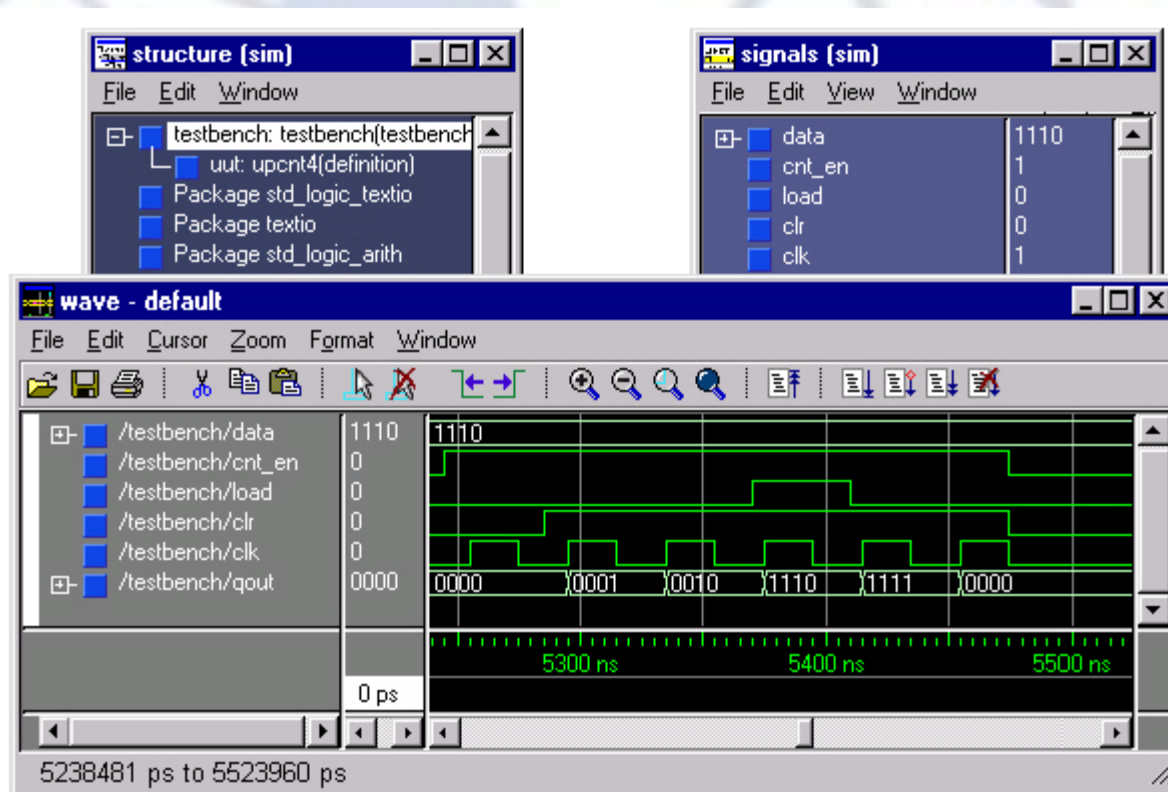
structure (sim)
File Edit Window
testbench: testbench(testbench
uut: upcnt4(definition)
Package std_logic_textio
Package textio
Package std_logic_arith

signals (sim)
File Edit View Window
| data | 1110 |
|---|---|
| cnt_en | 1 |
| load | 0 |
| clr | 0 |
| clk | 1 |

wave - default
File Edit Cursor Zoom Format Window

| /testbench/data | 1110 |
|---|---|
| /testbench/cnt_en | 0 |
| /testbench/load | 0 |
| /testbench/clr | 0 |
| /testbench/clk | 0 |
| /testbench/qout | 0000 |

1110
0000 0001 0010 1110 1111 0000
5300 ns 5400 ns 5500 ns
0 ps
5238481 ps to 5523960 ps